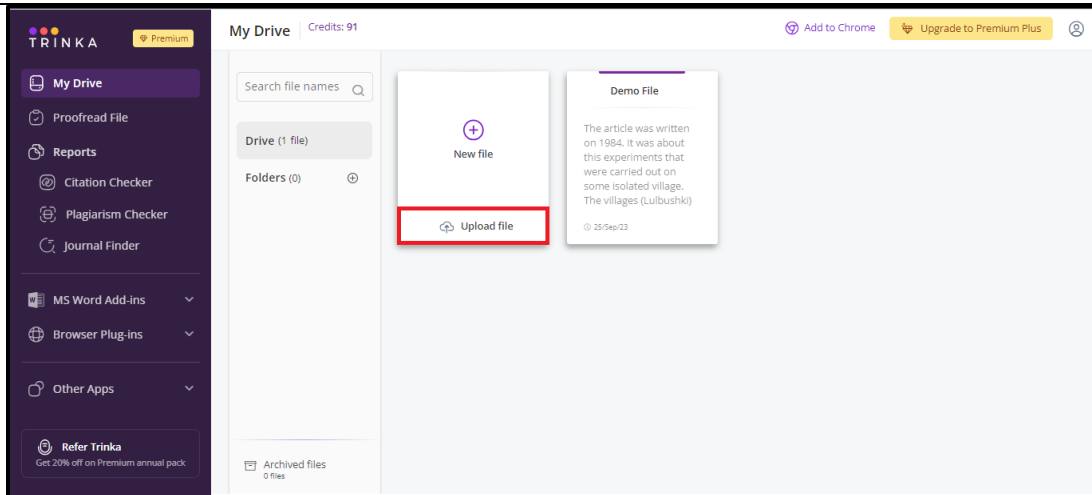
TRINKA

Premium

My Drive

Proofread File

Reports

Citation Checker

Plagiarism Checker

Journal Finder

MS Word Add-ins

Browser Plug-ins

Other Apps

Refer Trinka
Get 20% off on Premium annual pack

My Drive Credits: 91

Add to Chrome

Upgrade to Premium Plus

Search file names

Drive (1 file)

Folders (0)

Archived files
0 files

New file

Upload file

Demo File

The article was written on 1984. It was about this experiments that were carried out on some isolated village. The villages (Lulbushki)

25/Sep/23